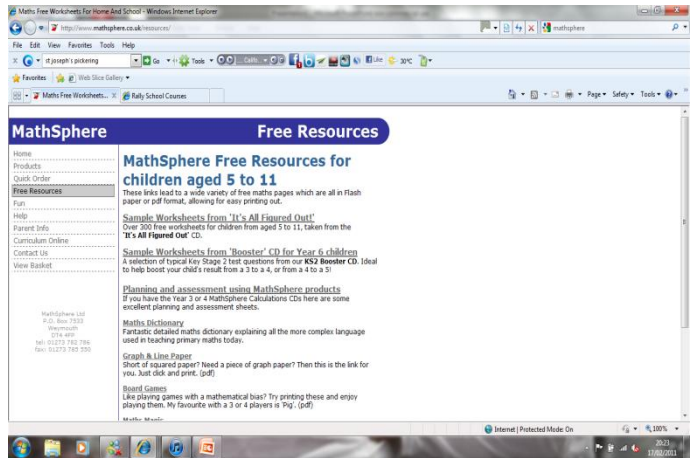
Maths Free Worksheets For Home And School - Windows Internet Explorer

http://www.mathsphere.co.uk/resources/

mathsphere

File Edit View Favorites Tools Help

st joseph's pickering

Go

Tools

30°C

Favorites

Web Slice Gallery

Maths Free Worksheets...

Rally School Courses

Page

Safety

Tools

MathSphere

Free Resources

Home

Products

Quick Order

Free Resources

Fun

Help

Parent Info

Curriculum Online

Contact Us

View Basket

MathSphere Ltd
P.O. Box 7533
Weymouth
DT4 4PP
tel:- 01273 782 786
fax:- 01273 785 550

MathSphere Free Resources for children aged 5 to 11

These links lead to a wide variety of free maths pages which are all in Flash paper or pdf format, allowing for easy printing out.

Sample Worksheets from 'It's All Figured Out!'

Over 300 free worksheets for children from aged 5 to 11, taken from the 'It's All Figured Out' CD.

Sample Worksheets from 'Booster' CD for Year 6 children

A selection of typical Key Stage 2 test questions from our KS2 Booster CD. Ideal to help boost your child's result from a 3 to a 4, or from a 4 to a 5!

Planning and assessment using MathSphere products

If you have the Year 3 or 4 MathSphere Calculations CDs here are some excellent planning and assessment sheets.

Maths Dictionary

Fantastic detailed maths dictionary explaining all the more complex language used in teaching primary maths today.

Graph & Line Paper

Short of squared paper? Need a piece of graph paper? Then this is the link for you. Just click and print. (pdf)

Board Games

Like playing games with a mathematical bias? Try printing these and enjoy playing them. My favourite with a 3 or 4 players is 'Pig'. (pdf)

Maths Magic

Internet | Protected Mode: On

100%

20:23
17/02/2011